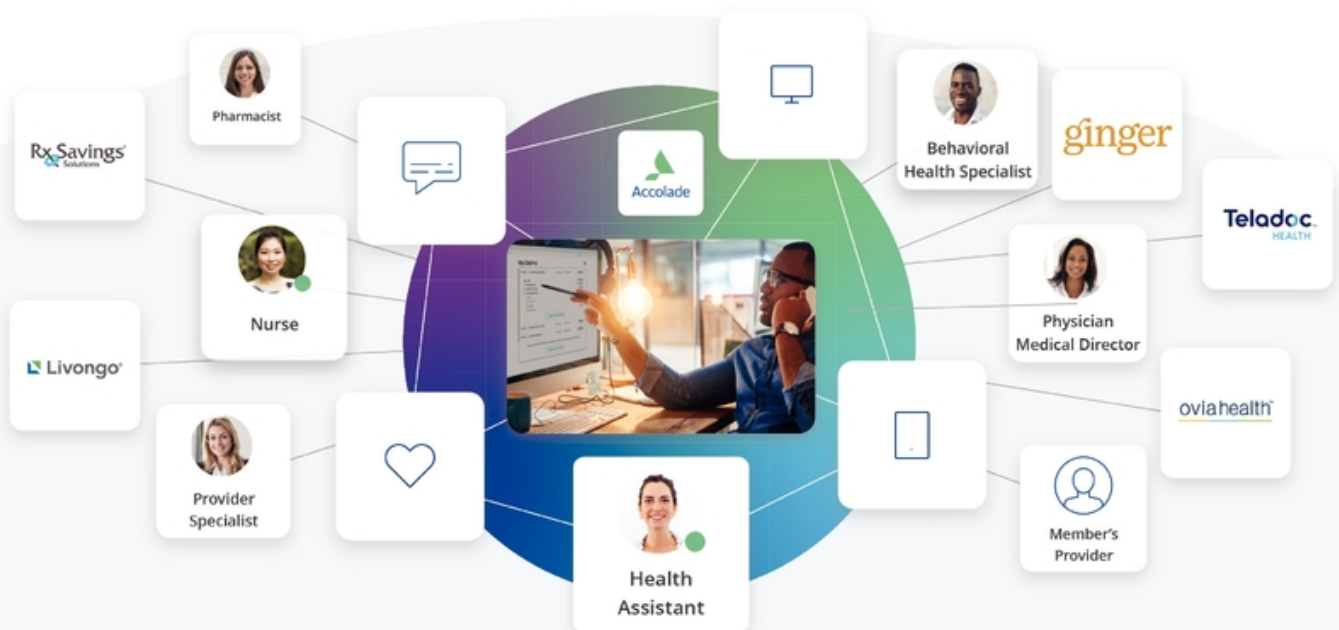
Pharmacist

Rx Savings Solutions

Nurse

Livongo

Provider Specialist

Accolade

My Claims

Health Assistant

Behavioral Health Specialist

ginger

Teladoc HEALTH

Physician Medical Director

ovia health

Member's Provider